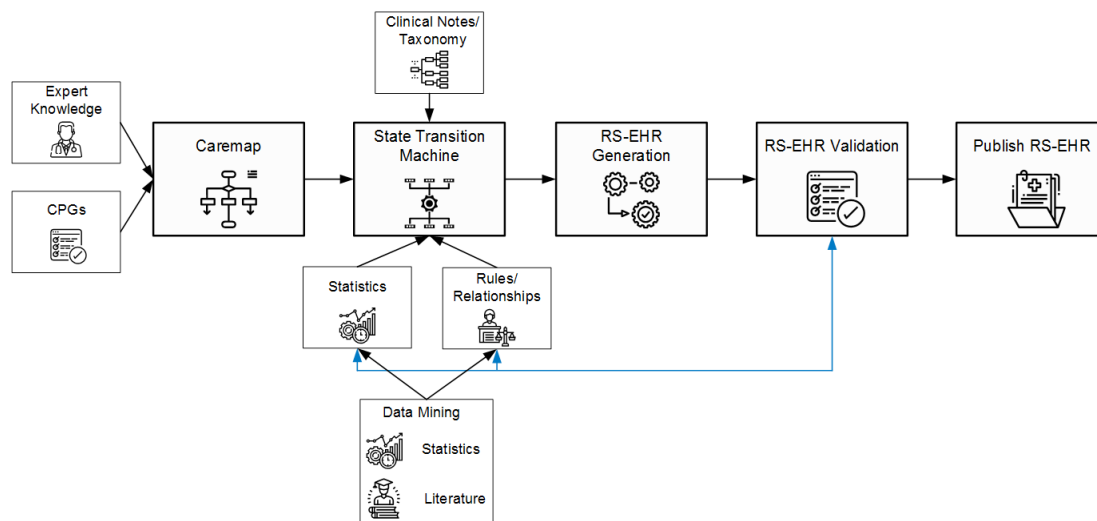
Clinical Notes/ Taxonomy

Expert Knowledge

CPGs

Caremap

State Transition Machine

RS-EHR Generation

RS-EHR Validation

Publish RS-EHR

Statistics

Rules/ Relationships

Data Mining

Statistics

Literature